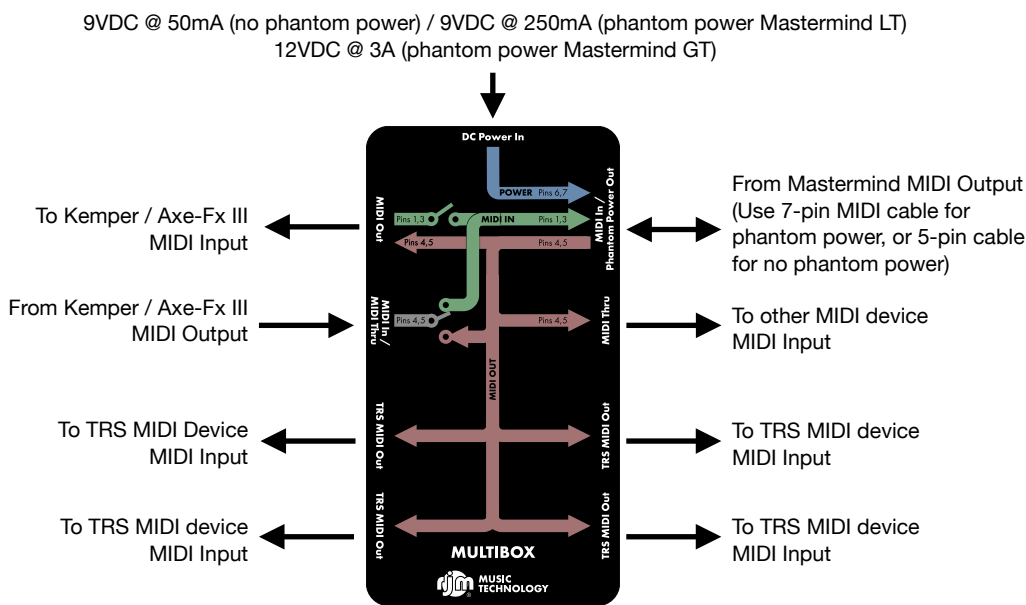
9VDC @ 50mA (no phantom power) / 9VDC @ 250mA (phantom power Mastermind LT)
12VDC @ 3A (phantom power Mastermind GT)

DC Power In

POWER Pins 6,7

MIDI Out

Pins 1,3

MIDI IN

Pins 1,3

Pins 4,5

Pins 4,5

MIDI In / Phantom Power Out

From Mastermind MIDI Output (Use 7-pin MIDI cable for phantom power, or 5-pin cable for no phantom power)

To Kemper / Axe-Fx III MIDI Input

From Kemper / Axe-Fx III MIDI Output

MIDI In / MIDI Thru

Pins 4,5

Pins 4,5

MIDI Thru

To other MIDI device MIDI Input

MIDI OUT

TRS MIDI Out

TRS MIDI Out

To TRS MIDI Device MIDI Input

To TRS MIDI device MIDI Input

TRS MIDI Out

TRS MIDI Out

To TRS MIDI device MIDI Input

To TRS MIDI device MIDI Input

MULTIBOX

rjm MUSIC TECHNOLOGY